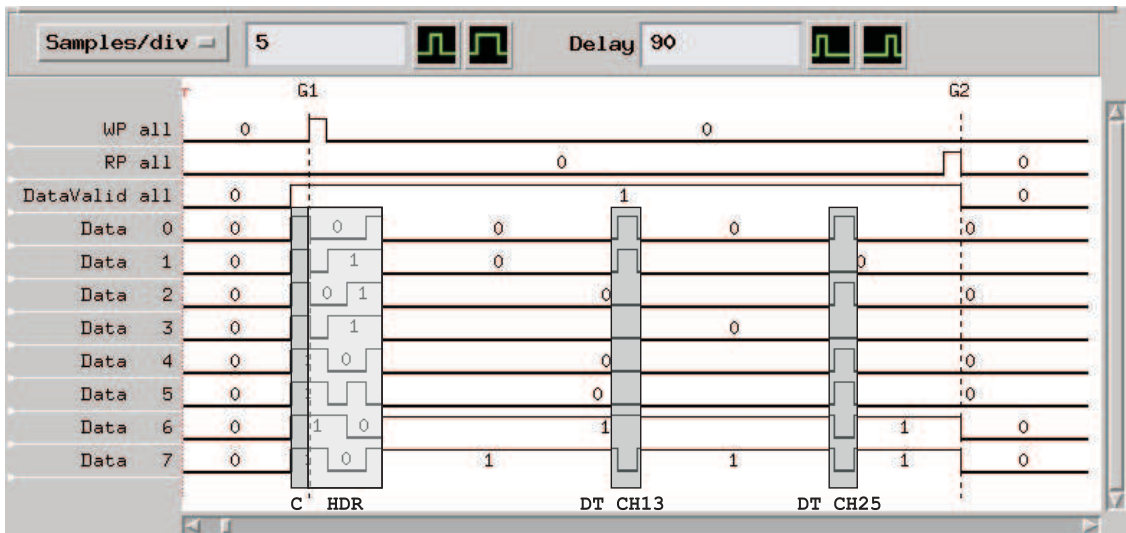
Samples/div 5 Delay 90

G1 G2

WP all 0 0
RP all 0 0
DataValid all 0 1 0
Data 0 0 0 0 0 0
Data 1 0 1 0 0
Data 2 0 0 1 0 0
Data 3 0 1 0
Data 4 0 0 0 0
Data 5 0 0 0
Data 6 0 1 0 1 1 0
Data 7 0 0 1 1 1 0

C HDR DT CH13 DT CH25